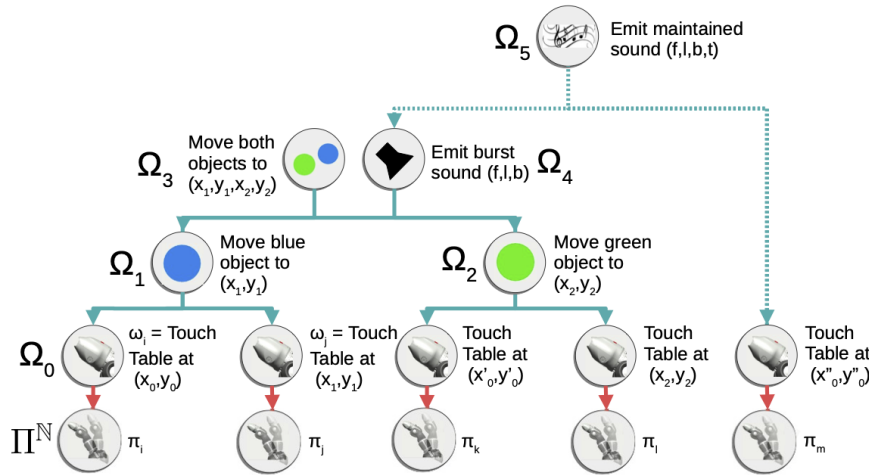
$\Omega_5$ Emit maintained sound (f,l,b,t)

Move both objects to $(x_1,y_1,x_2,y_2)$ $\Omega_3$

Emit burst sound (f,l,b) $\Omega_4$

$\Omega_1$ Move blue object to $(x_1,y_1)$

$\Omega_2$ Move green object to $(x_2,y_2)$

$\Omega_0$ $\omega_i$ = Touch Table at $(x_0,y_0)$

$\omega_j$ = Touch Table at $(x_1,y_1)$

Touch Table at $(x'_0,y'_0)$

Touch Table at $(x_2,y_2)$

Touch Table at $(x''_0,y''_0)$

$\Pi^{\mathbb{N}}$ $\pi_i$ $\pi_j$ $\pi_k$ $\pi_l$ $\pi_m$